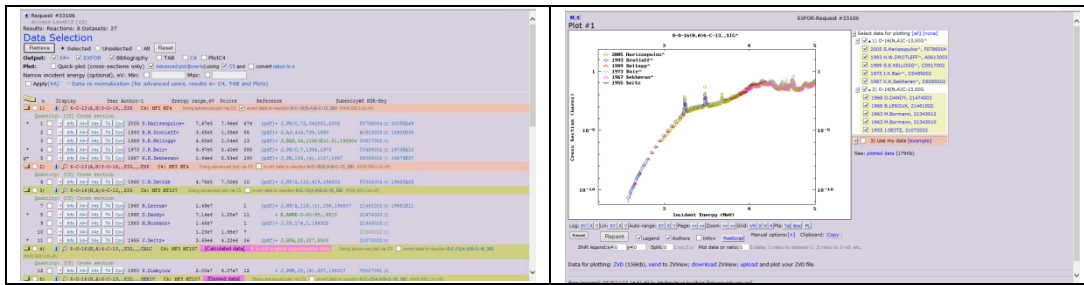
Request #33106
Results: Reactions: 8 Datasets: 27

Data Selection

Retrieve | Selected | Unselected | All | Reset

Output: X4+ | EXFOR | Bibliography | TAB | C4 | PlotC4

Plot: Quick-plot (cross-sections only) | Advanced plot

Narrow incident energy (optional), eV: Min: Max:

Apply(X4): Data re-normalization (for advanced users, result in: C4, TAB and Plots)

| # | Display | Year | Author-1 | Energy range,eV | Points | Reference | Subentry# | NSR-Key |
|---|---|---|---|---|---|---|---|---|
| 1 | | | 8-O-16(N,A)6-C-13,,SIG | | | | | |
| 1 | | 2005 | S.Harissopulos+ | 7.67e5 | 7.96e6 | (pdf)+ J,PR/C,72,062801,2005 | F0768004 | 2005HA38 |
| 2 | | 1993 | H.W.Drotleff+ | 3.63e5 | 1.09e6 | (pdf)+ J,AJ,414,735,1993 | A0613003 | 1993DR03 |
| 3 | | 1989 | E.R.Bellogg+ | 4.02e5 | 1.08e6 | (pdf)+ J,BAP,34,1192,1989 | C0017001 | |
| 4 | | 1973 | J.K.Bair+ | 5.97e5 | 5.43e6 | (pdf)+ J,PR/C,7,1356,1973 | | |
| 5 | | 1967 | K.K.Sekharan+ | 1.34e5 | 5.53e6 | (pdf)+ J,PR,156,1187,1967 | | |
| 2 | | | 8-O-16(N,A)6-C-13,,SIG | | | | | |
| 6 | | 1960 | D.Dandy | | | | | |
| 3 | | | 8-O-16(N,A)6-C-13,,SIG | | | | | |
| 7 | | 1960 | B.Leroux | 1.69e7 | | | | |
| 8 | | 1965 | D.Dandy+ | 7.14e6 | 1.22e7 | | | |
| 9 | | 1963 | M.Bormann+ | 1.40e7 | | | | |
| 10 | | | | 1.23e7 | 1.56e7 | | | |
| 11 | | 1955 | J.Seitz+ | 1.45e6 | 4.22e6 | | | |
| 12 | | 1965 | Y.Sumbylow | 2.00e7 | 6.07e7 | | | |

Calculated data | Derived data

EXFOR-Request #33106

Plot #1

8-O-16(N,A)6-C-13,,SIG

2005 Harissopulos+
1993 Drotleff+
1989 Bellogg+
1973 Bair+
1967 Sekharan+
1955 Seitz

Cross Section (barns)

Incident Energy (MeV)

Select data for plotting [all] [none]
1) O-16(N,A)C-13,SIG
2005 S.Harissopulos+, F0768004
1993 H.W.DROTLEFF+, A0613003
1989 E.R.BELLOGG+, C0017001
1973 J.K.Bair+, C0068002
1967 K.K.Sekharan+, D0689002
2) O-16(N,A)C-13,SIG
1960 D.DANDY, 21474003
1960 B.LEROUX, 21461002
1963 M.Bormann, 21343012
1963 M.Bormann, 21343010
1955 J.SEITZ, 21072002
3) Use my data [example]
See: plotted data (17kb)

Log | Auto-range | Page | Zoom | Grid | Mb | Reset | Replot | Legend | Authors | Interp | PostScript | Manual options | Clipboard: Copy | Shift legend | Split | Plot data or ratio

Data for plotting: ZVD (156kb), send to ZVView; download ZVView; upload and plot your ZVD file